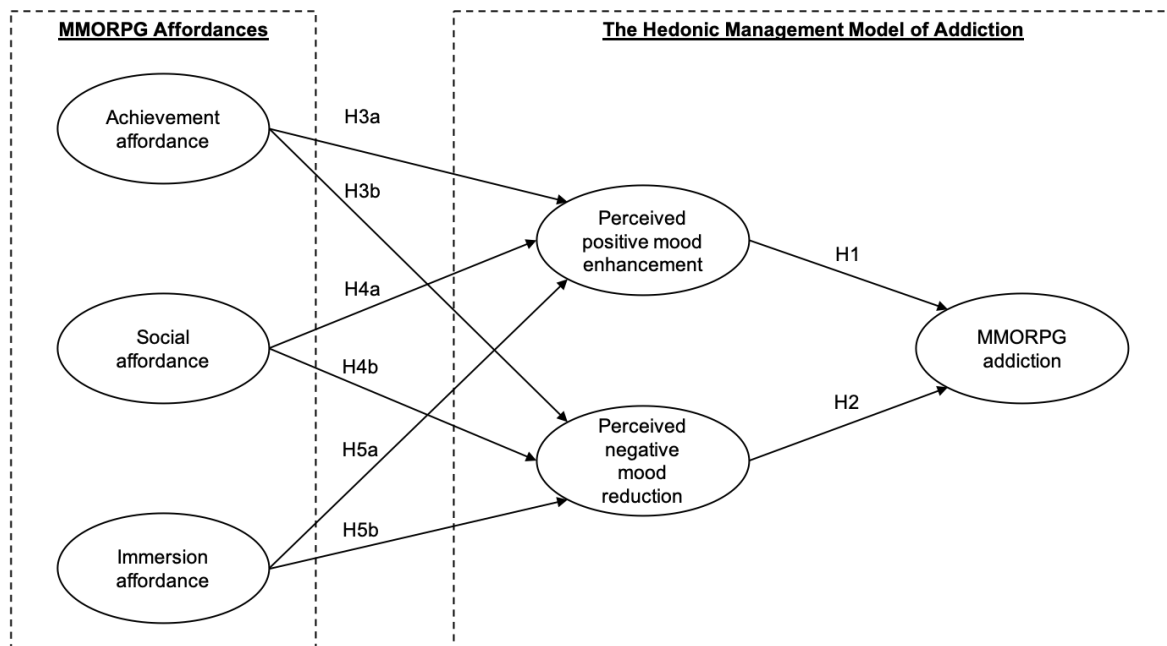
MMORPG Affordances

The Hedonic Management Model of Addiction

Achievement affordance

Social affordance

Immersion affordance

H3a

H3b

H4a

H4b

H5a

H5b

Perceived positive mood enhancement

Perceived negative mood reduction

H1

H2

MMORPG addiction